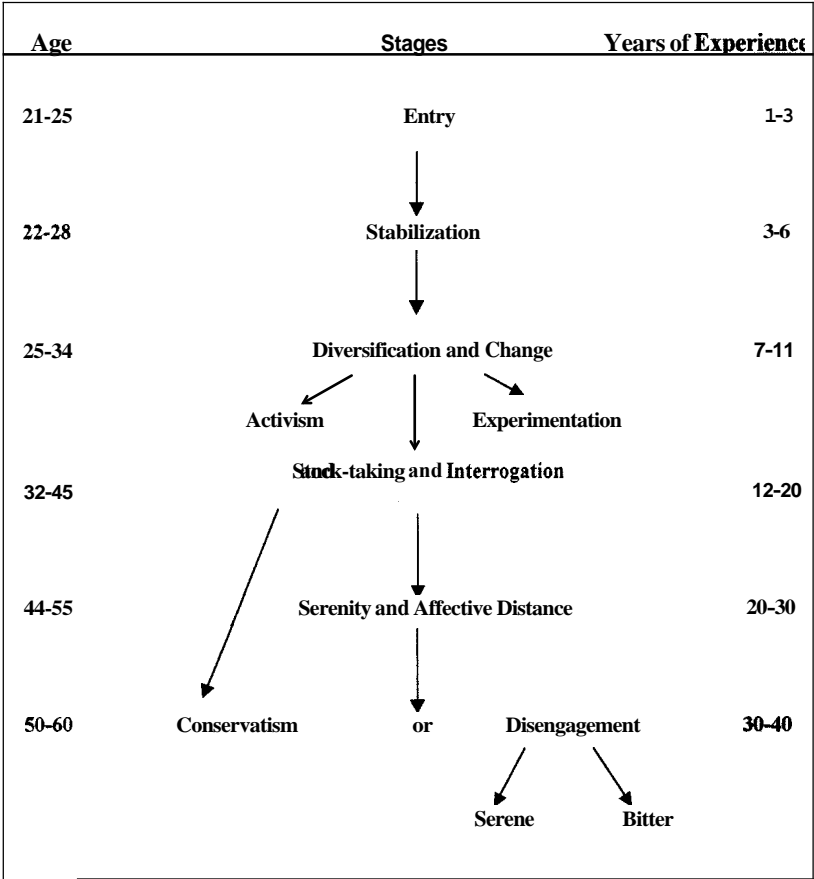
Age Stages Years of Experience

21-25 Entry 1-3

22-28 Stabilization 3-6

25-34 Diversification and Change 7-11

Activism Experimentation

Stock-taking and Interrogation

32-45 12-20

44-55 Serenity and Affective Distance 20-30

50-60 Conservatism or Disengagement 30-40

Serene Bitter